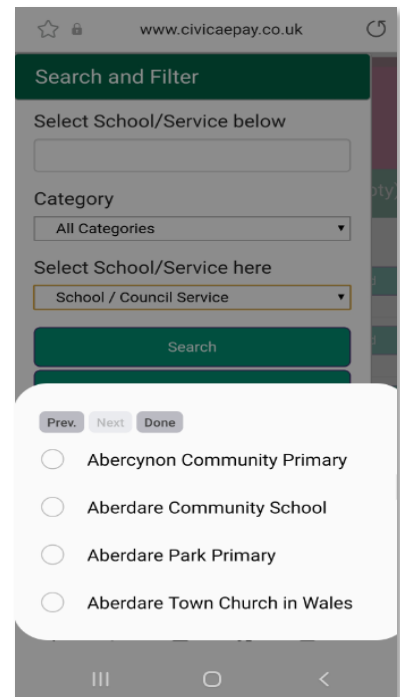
www.civicaepay.co.uk

Search and Filter

Select School/Service below

Category

All Categories

Select School/Service here

School / Council Service

Search

Prev. Next Done

Abercynon Community Primary

Aberdare Community School

Aberdare Park Primary

Aberdare Town Church in Wales